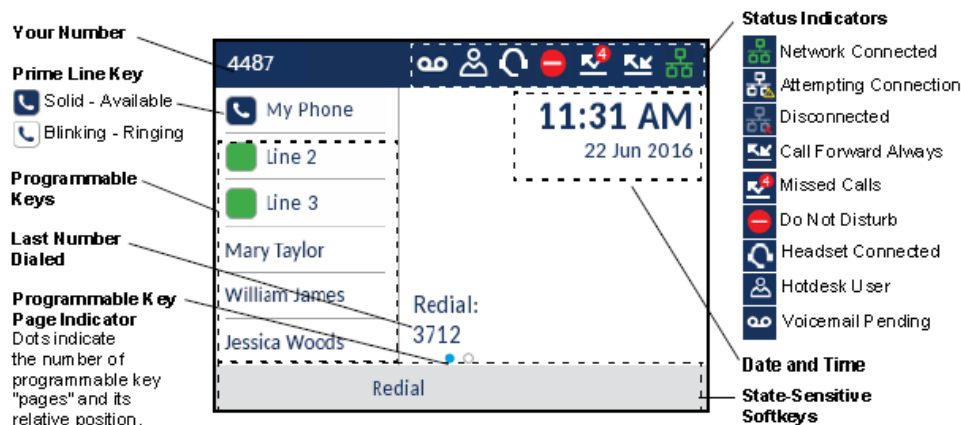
Your Number

Prime Line Key
Solid - Available
Blinking - Ringing

Programmable Keys

Last Number Dialed

Programmable Key Page Indicator
Dots indicate the number of programmable key "pages" and its relative position.

4487

My Phone
Line 2
Line 3
Mary Taylor
William James
Jessica Woods

11:31 AM
22 Jun 2016

Redial:
3712

Redial

Status Indicators
Network Connected
Attempting Connection
Disconnected
Call Forward Always
4 Missed Calls
Do Not Disturb
Headset Connected
Hotdesk User
Voicemail Pending

Date and Time

State-Sensitive Softkeys